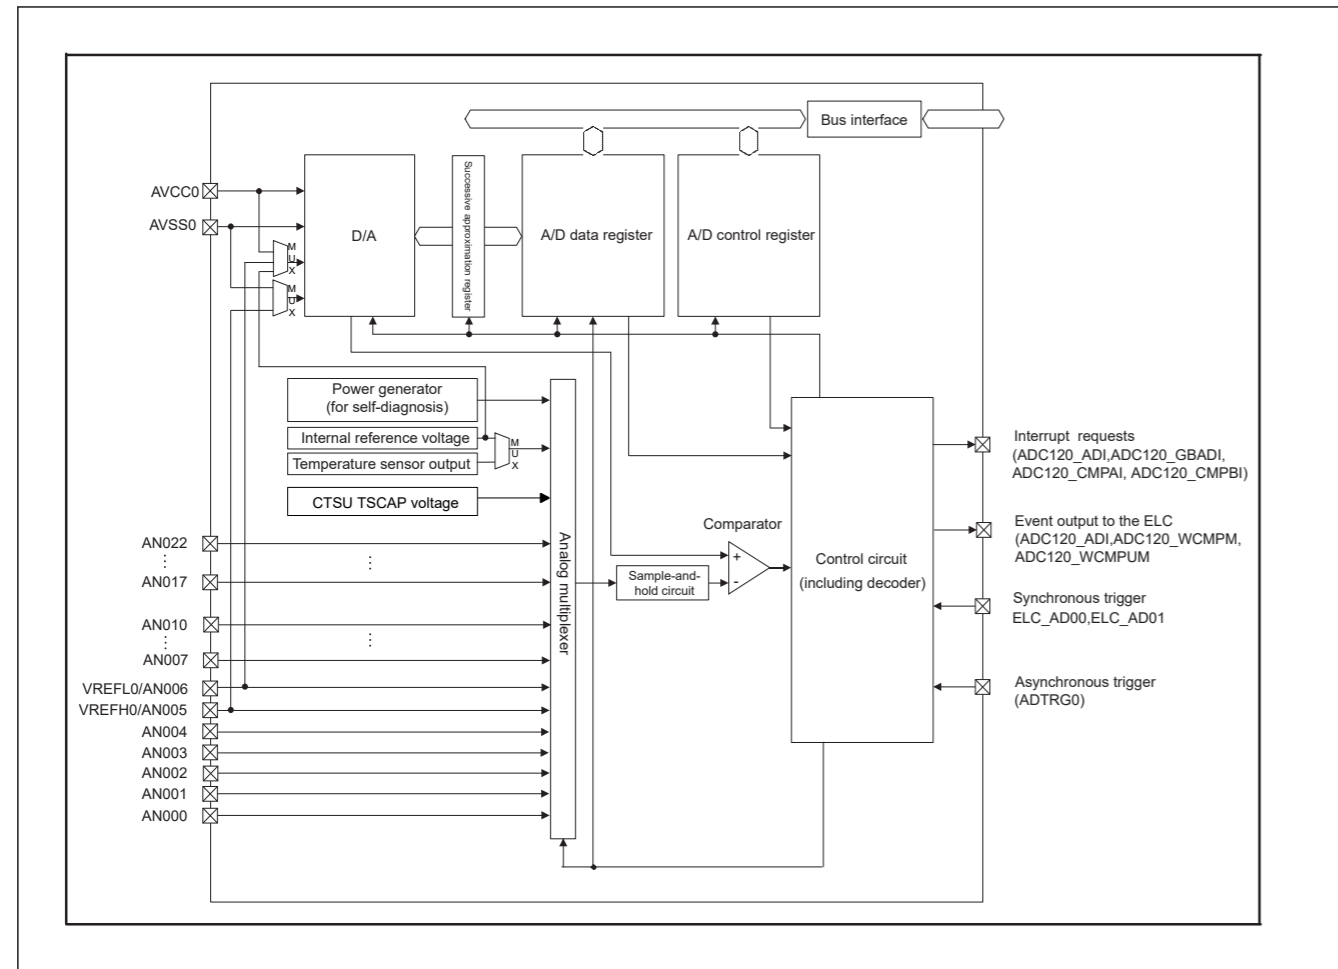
Bus interface

AVCC0
AVSS0

D/A

MUX
MUX

Successive approximation register

A/D data register

A/D control register

Power generator
(for self-diagnosis)

Internal reference voltage
Temperature sensor output

MUX

CTSU TSCAP voltage

AN022
⋮
AN017

⋮

AN010
⋮
AN007

⋮

VREFL0/AN006
VREFH0/AN005
AN004
AN003
AN002
AN001
AN000

Analog multiplexer

Sample-and-hold circuit

Comparator

+
-

Control circuit
(including decoder)

Interrupt requests
(ADC120_ADI,ADC120_GBADI, ADC120_CMPAI, ADC120_CMPBI)

Event output to the ELC
(ADC120_ADI,ADC120_WCMPM, ADC120_WCMPUM

Synchronous trigger
ELC_AD00,ELC_AD01

Asynchronous trigger
(ADTRG0)